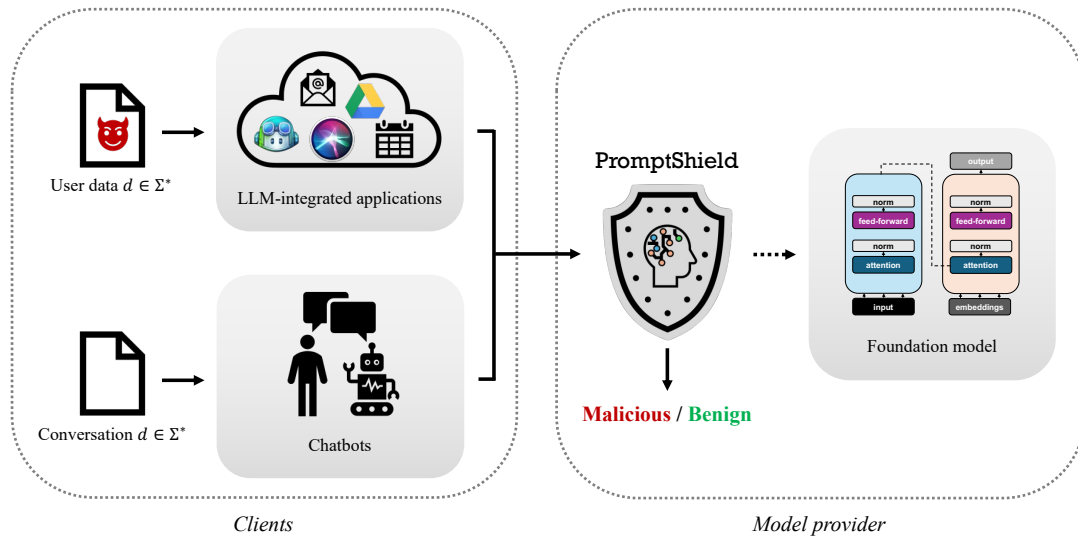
User data $d \in \Sigma^*$

LLM-integrated applications

Conversation $d \in \Sigma^*$

Chatbots

PromptShield

Malicious / Benign

output

norm

feed-forward

norm

attention

input

norm

feed-forward

norm

attention

embeddings

Foundation model

Clients

Model provider